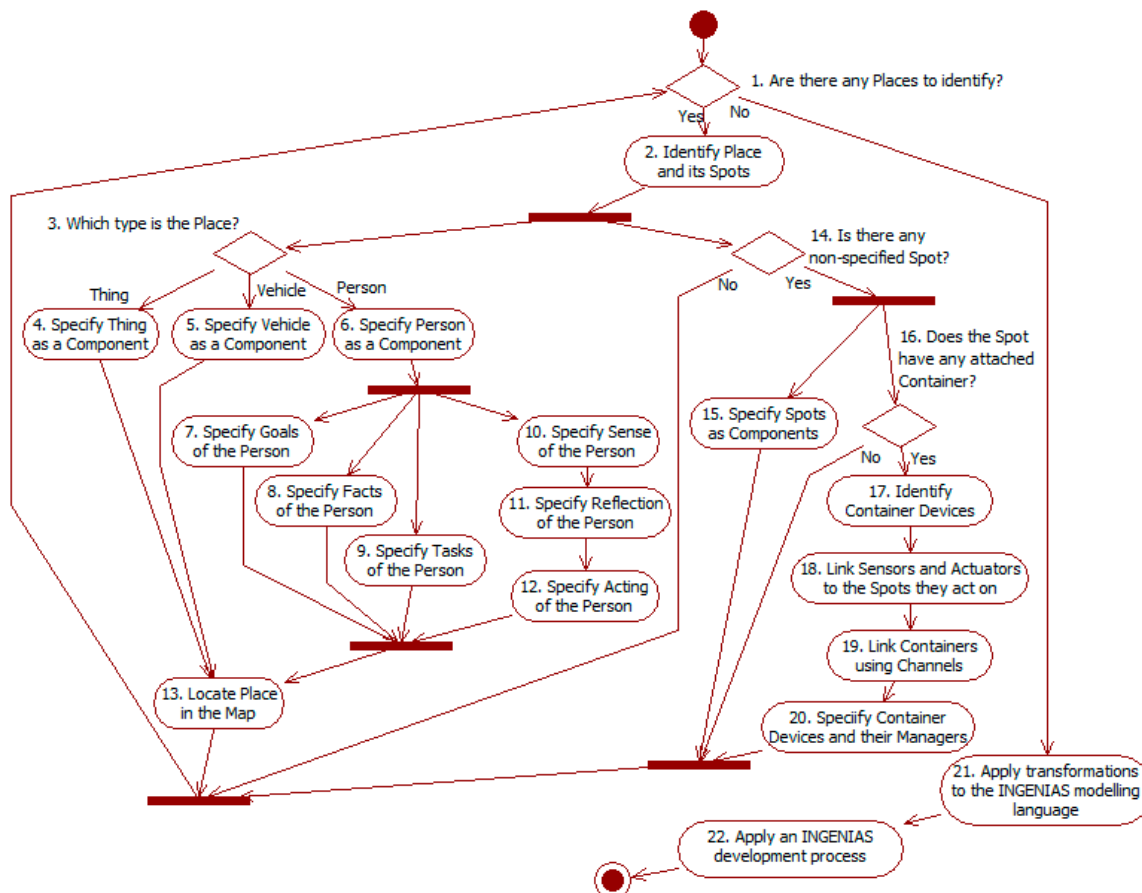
1. Are there any Places to identify?

Yes

No

2. Identify Place and its Spots

3. Which type is the Place?

14. Is there any non-specified Spot?

Thing

Vehicle

Person

No

Yes

4. Specify Thing as a Component

5. Specify Vehicle as a Component

6. Specify Person as a Component

16. Does the Spot have any attached Container?

7. Specify Goals of the Person

10. Specify Sense of the Person

15. Specify Spots as Components

No

Yes

8. Specify Facts of the Person

11. Specify Reflection of the Person

17. Identify Container Devices

9. Specify Tasks of the Person

18. Link Sensors and Actuators to the Spots they act on

12. Specify Acting of the Person

19. Link Containers using Channels

13. Locate Place in the Map

20. Speciify Container Devices and their Managers

21. Apply transformations to the INGENIAS modelling language

22. Apply an INGENIAS development process